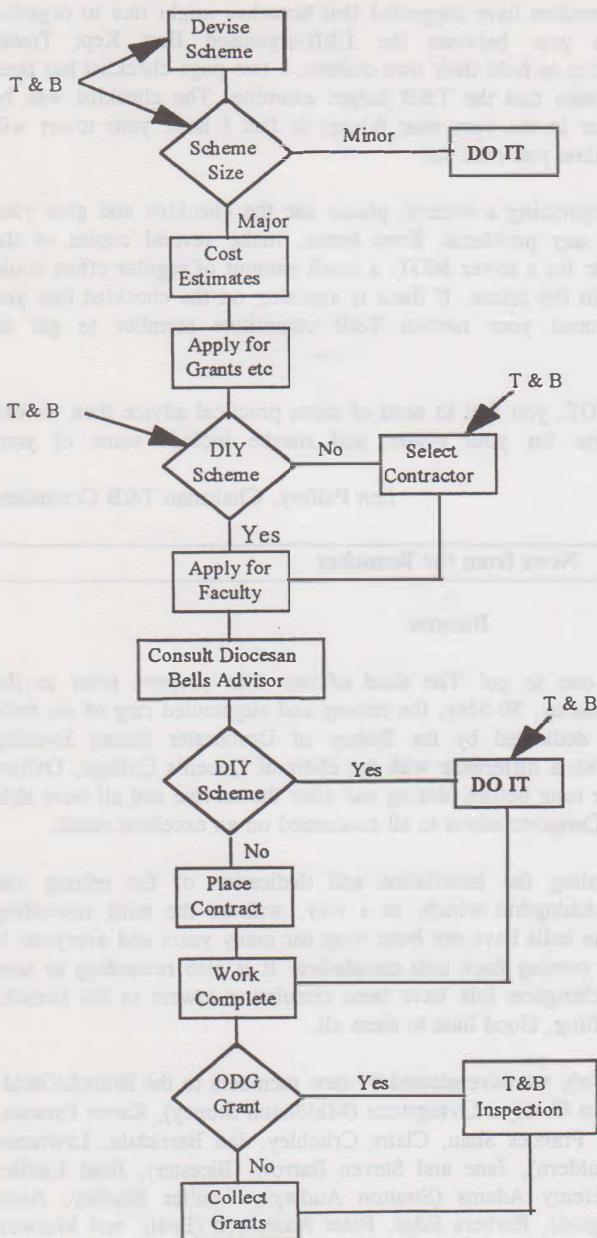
Devise Scheme

T & B

Scheme Size

Minor

DO IT

Major

Cost Estimates

Apply for Grants etc

T & B

T & B

DIY Scheme

No

Select Contractor

Yes

Apply for Faculty

Consult Diocesan Bells Advisor

T & B

DIY Scheme

Yes

DO IT

No

Place Contract

Work Complete

ODG Grant

Yes

T&B Inspection

No

Collect Grants